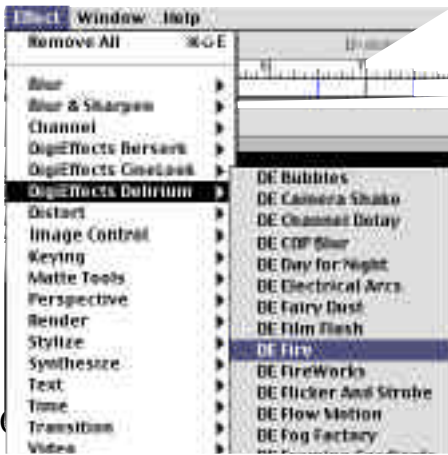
Effect Window Help
Remove All ⌘⇧E

Blur
Blur & Sharpen
Channel
DigiEffects Berserk
DigiEffects CineLook
DigiEffects Delirium
Distort
Image Control
Keying
Matte Tools
Perspective
Render
Stylize
Synthesize
Text
Time
Transition
Video

DE Bubbles
DE Camera Shake
DE Channel Delay
DE COF Blur
DE Day for Night
DE Electrical Arcs
DE Fairy Dust
DE Film Flash
DE Fire
DE FireWorks
DE Flicker And Strobe
DE Flow Motion
DE Fog Factory
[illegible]